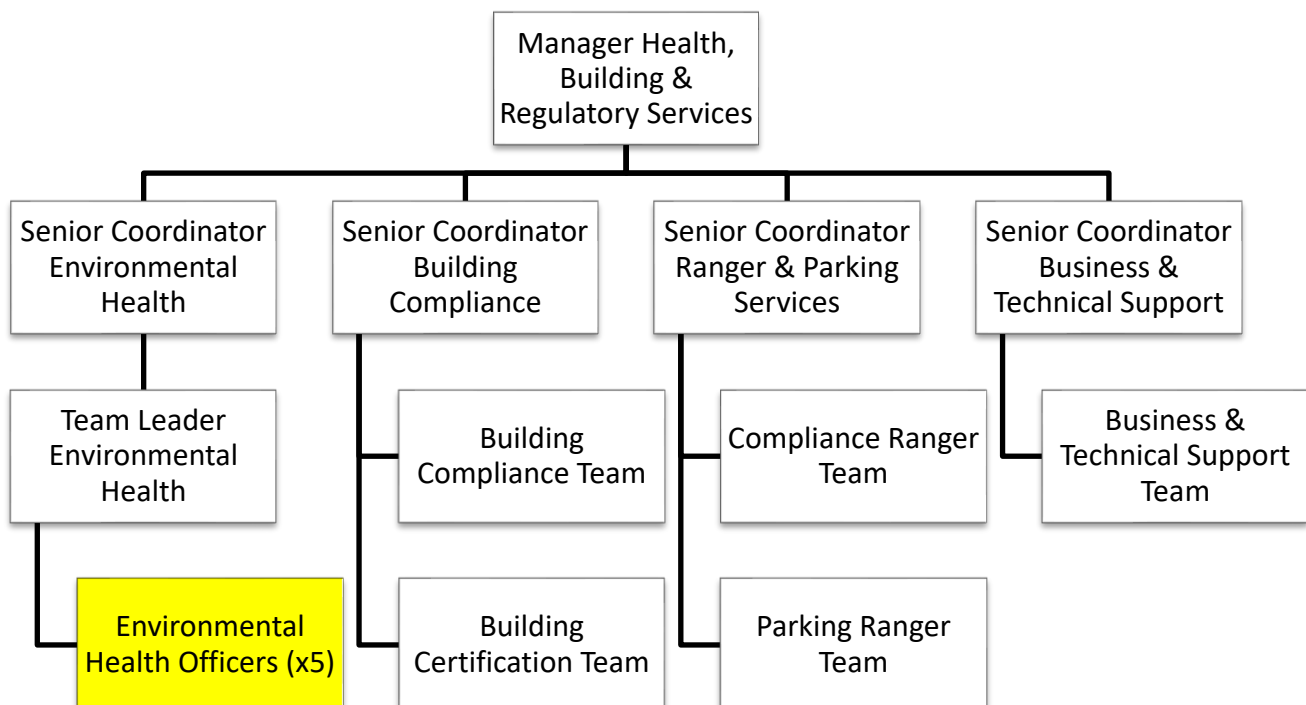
Manager Health, Building & Regulatory Services

Senior Coordinator Environmental Health

Team Leader Environmental Health

Environmental Health Officers (x5)

Senior Coordinator Building Compliance

Building Compliance Team

Building Certification Team

Senior Coordinator Ranger & Parking Services

Compliance Ranger Team

Parking Ranger Team

Senior Coordinator Business & Technical Support

Business & Technical Support Team